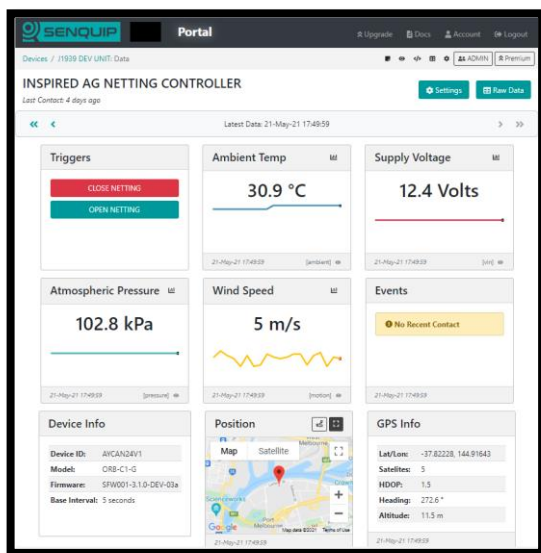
SENQUIP Portal

Upgrade Docs Account Logout

Devices / J1939 DEV UNIT: Data

ADMIN Premium

INSPIRED AG NETTING CONTROLLER

Last Contact: 4 days ago

Settings Raw Data

« ‹ Latest Data: 21-May-21 17:49:59 › »

Triggers

CLOSE NETTING

OPEN NETTING

Ambient Temp

30.9 °C

21-May-21 17:49:59 [ambient]

Supply Voltage

12.4 Volts

21-May-21 17:49:59 [vin]

Atmospheric Pressure

102.8 kPa

21-May-21 17:49:59 [pressure]

Wind Speed

5 m/s

21-May-21 17:49:59 [motion]

Events

No Recent Contact

21-May-21 17:49:59

Device Info

| | |
|---|---|
| Device ID: | AYCAN24V1 |
| Model: | ORB-C1-G |
| Firmware: | SFW001-3.1.0-DEV-03a |
| Base Interval: | 5 seconds |

Position

Map Satellite

Scienceworks

Melbourne

Google Map data ©2021 Terms of Use

21-May-21 17:49:59

GPS Info

| | |
|---|---|
| Lat/Lon: | -37.82228, 144.91643 |
| Satelites: | 5 |
| HDOP: | 1.5 |
| Heading: | 272.6 ° |
| Altitude: | 11.5 m |

21-May-21 17:49:59